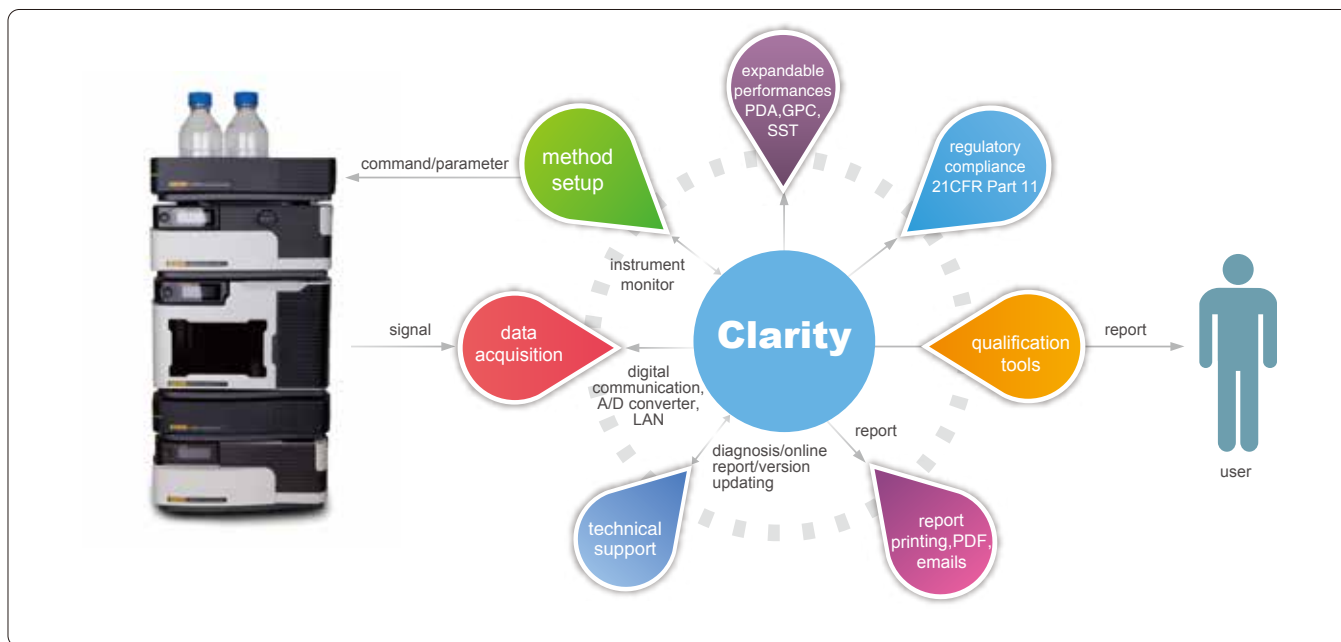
expandable performances PDA,GPC, SST

command/parameter

method setup

regulatory compliance 21CFR Part 11

instrument monitor

signal

data acquisition

Clarity

qualification tools

report

digital communication, A/D converter, LAN

report

diagnosis/online report/version updating

user

technical support

report printing,PDF, emails